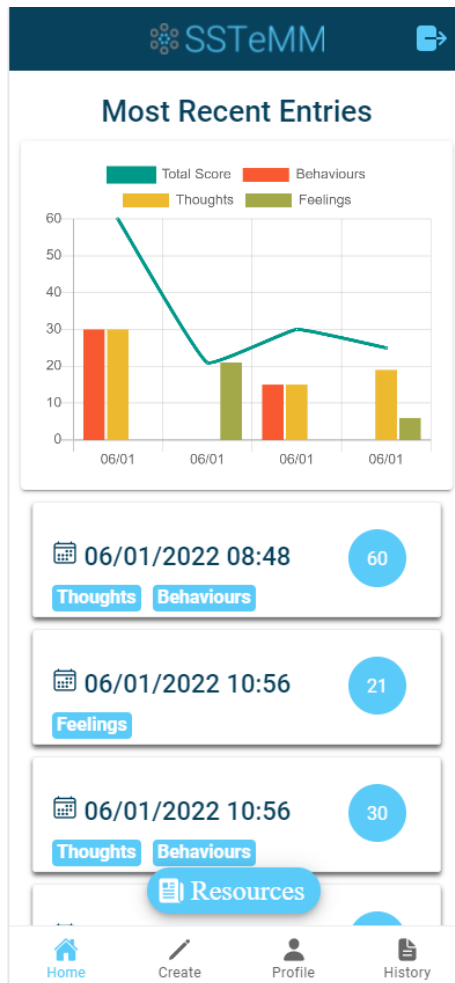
SSTeMM

Most Recent Entries

Total Score Behaviours
Thoughts Feelings

60
50
40
30
20
10
0

06/01 06/01 06/01 06/01

06/01/2022 08:48
60
Thoughts Behaviours

06/01/2022 10:56
21
Feelings

06/01/2022 10:56
30
Thoughts Behaviours

Resources

Home
Create
Profile
History